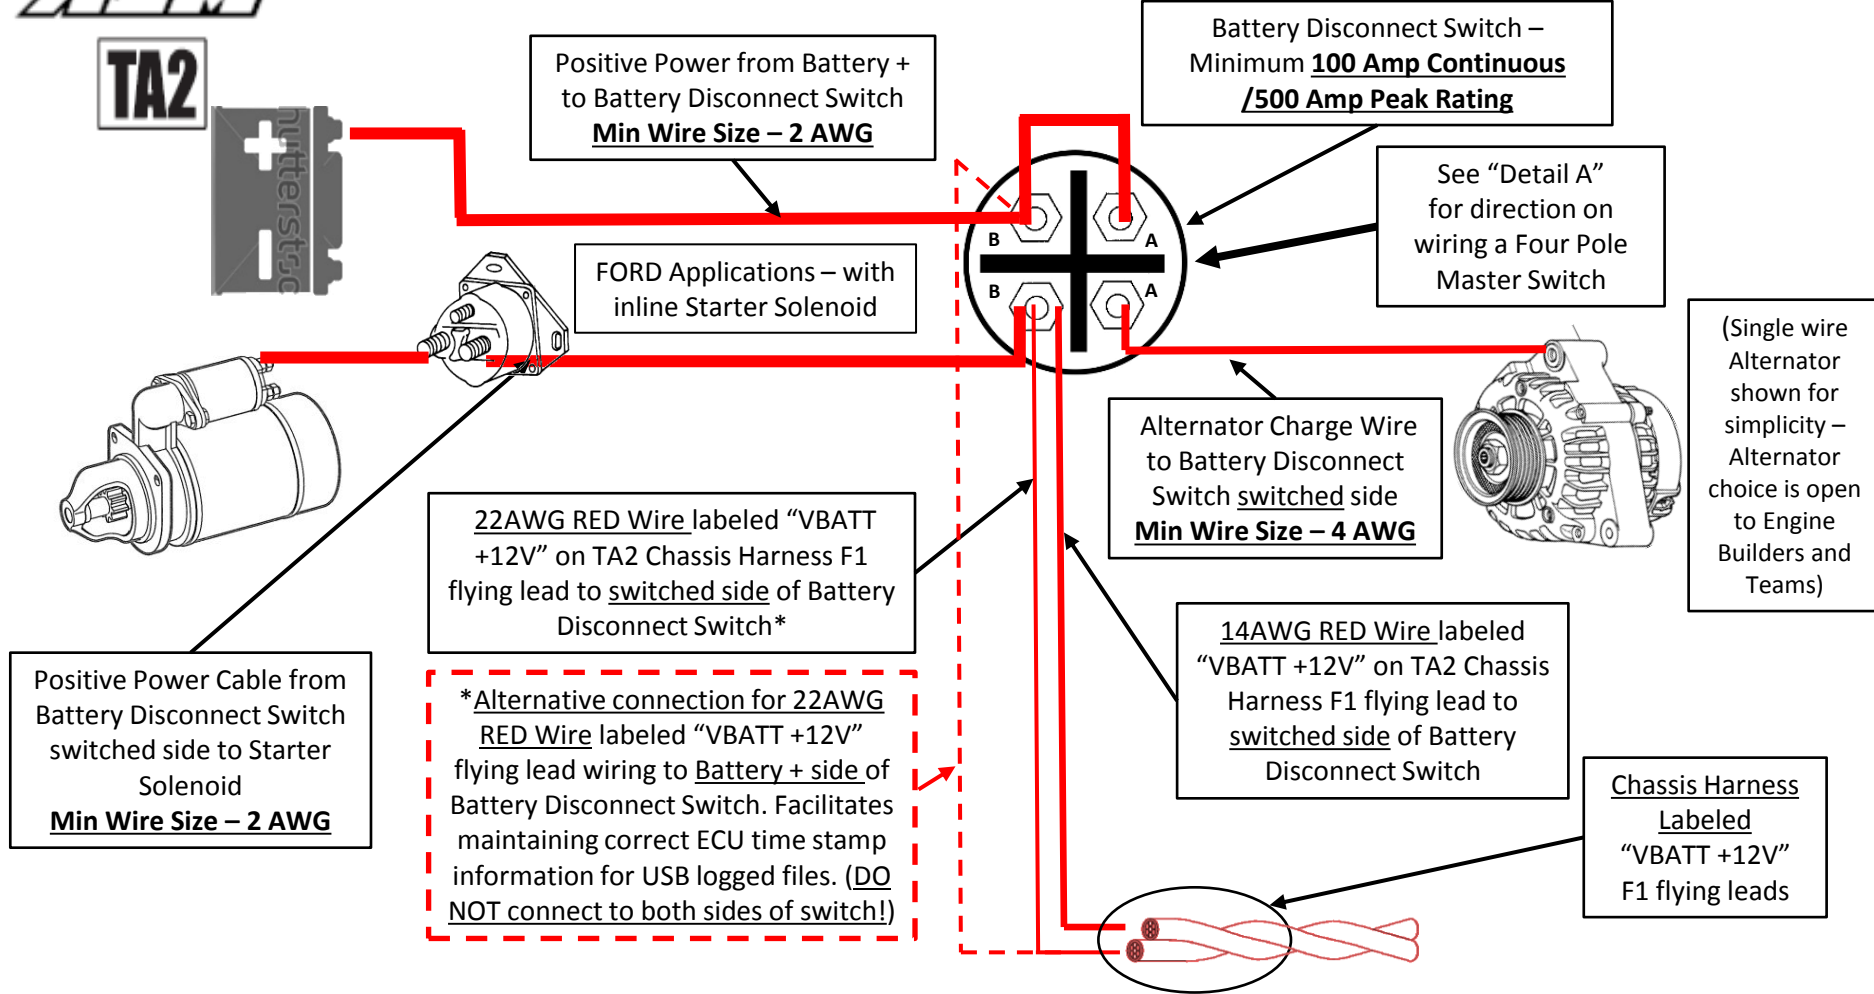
TA2

Positive Power from Battery + to Battery Disconnect Switch
Min Wire Size – 2 AWG

Battery Disconnect Switch – Minimum 100 Amp Continuous /500 Amp Peak Rating

See "Detail A" for direction on wiring a Four Pole Master Switch

B
A
B
A

FORD Applications – with inline Starter Solenoid

(Single wire Alternator shown for simplicity – Alternator choice is open to Engine Builders and Teams)

Alternator Charge Wire to Battery Disconnect Switch switched side
Min Wire Size – 4 AWG

22AWG RED Wire labeled "VBATT +12V" on TA2 Chassis Harness F1 flying lead to switched side of Battery Disconnect Switch*

Positive Power Cable from Battery Disconnect Switch switched side to Starter Solenoid
Min Wire Size – 2 AWG

*Alternative connection for 22AWG RED Wire labeled "VBATT +12V" flying lead wiring to Battery + side of Battery Disconnect Switch. Facilitates maintaining correct ECU time stamp information for USB logged files. (DO NOT connect to both sides of switch!)

14AWG RED Wire labeled "VBATT +12V" on TA2 Chassis Harness F1 flying lead to switched side of Battery Disconnect Switch

Chassis Harness Labeled "VBATT +12V" F1 flying leads